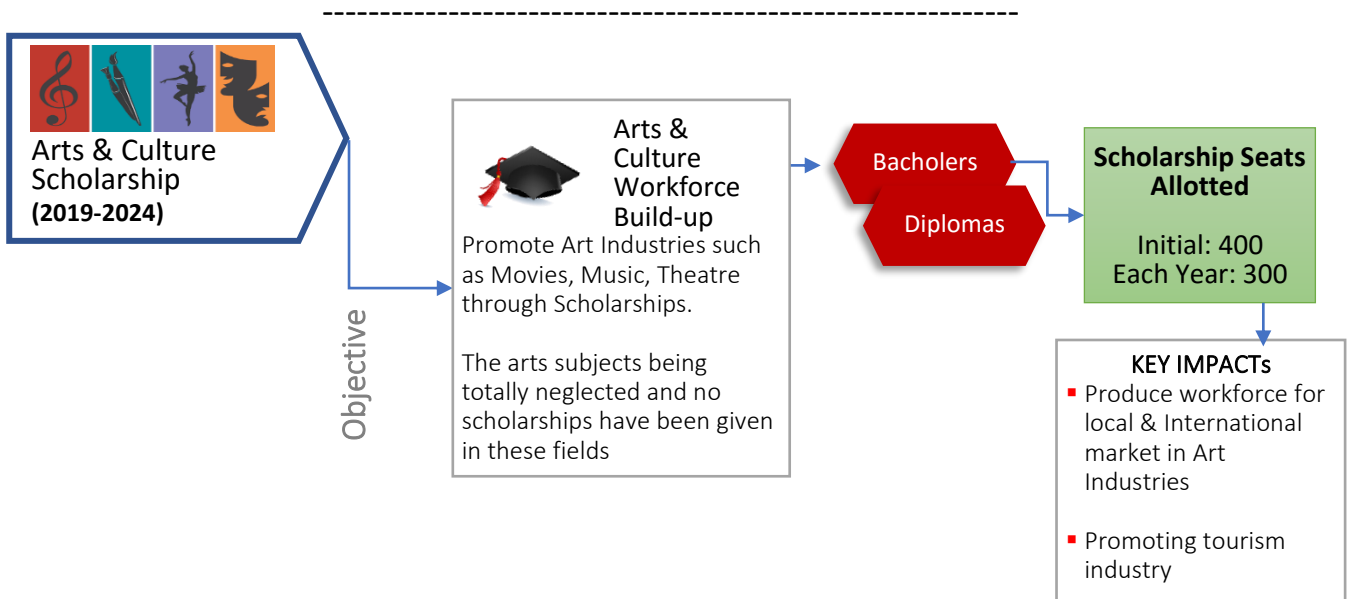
Arts & Culture Scholarship
(2019-2024)

Objective

Arts & Culture Workforce Build-up
Promote Art Industries such as Movies, Music, Theatre through Scholarships.

The arts subjects being totally neglected and no scholarships have been given in these fields

Bacholers

Diplomas

Scholarship Seats Allotted

Initial: 400
Each Year: 300

KEY IMPACTs
- Produce workforce for local & International market in Art Industries
- Promoting tourism industry